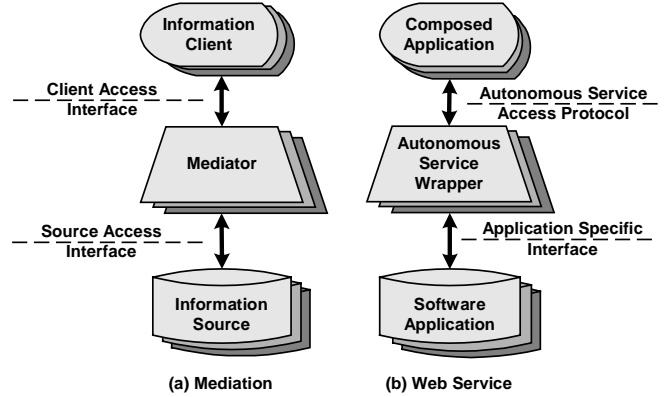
Information Client

Client Access Interface

Mediator

Source Access Interface

Information Source

(a) Mediation

Composed Application

Autonomous Service Access Protocol

Autonomous Service Wrapper

Application Specific Interface

Software Application

(b) Web Service